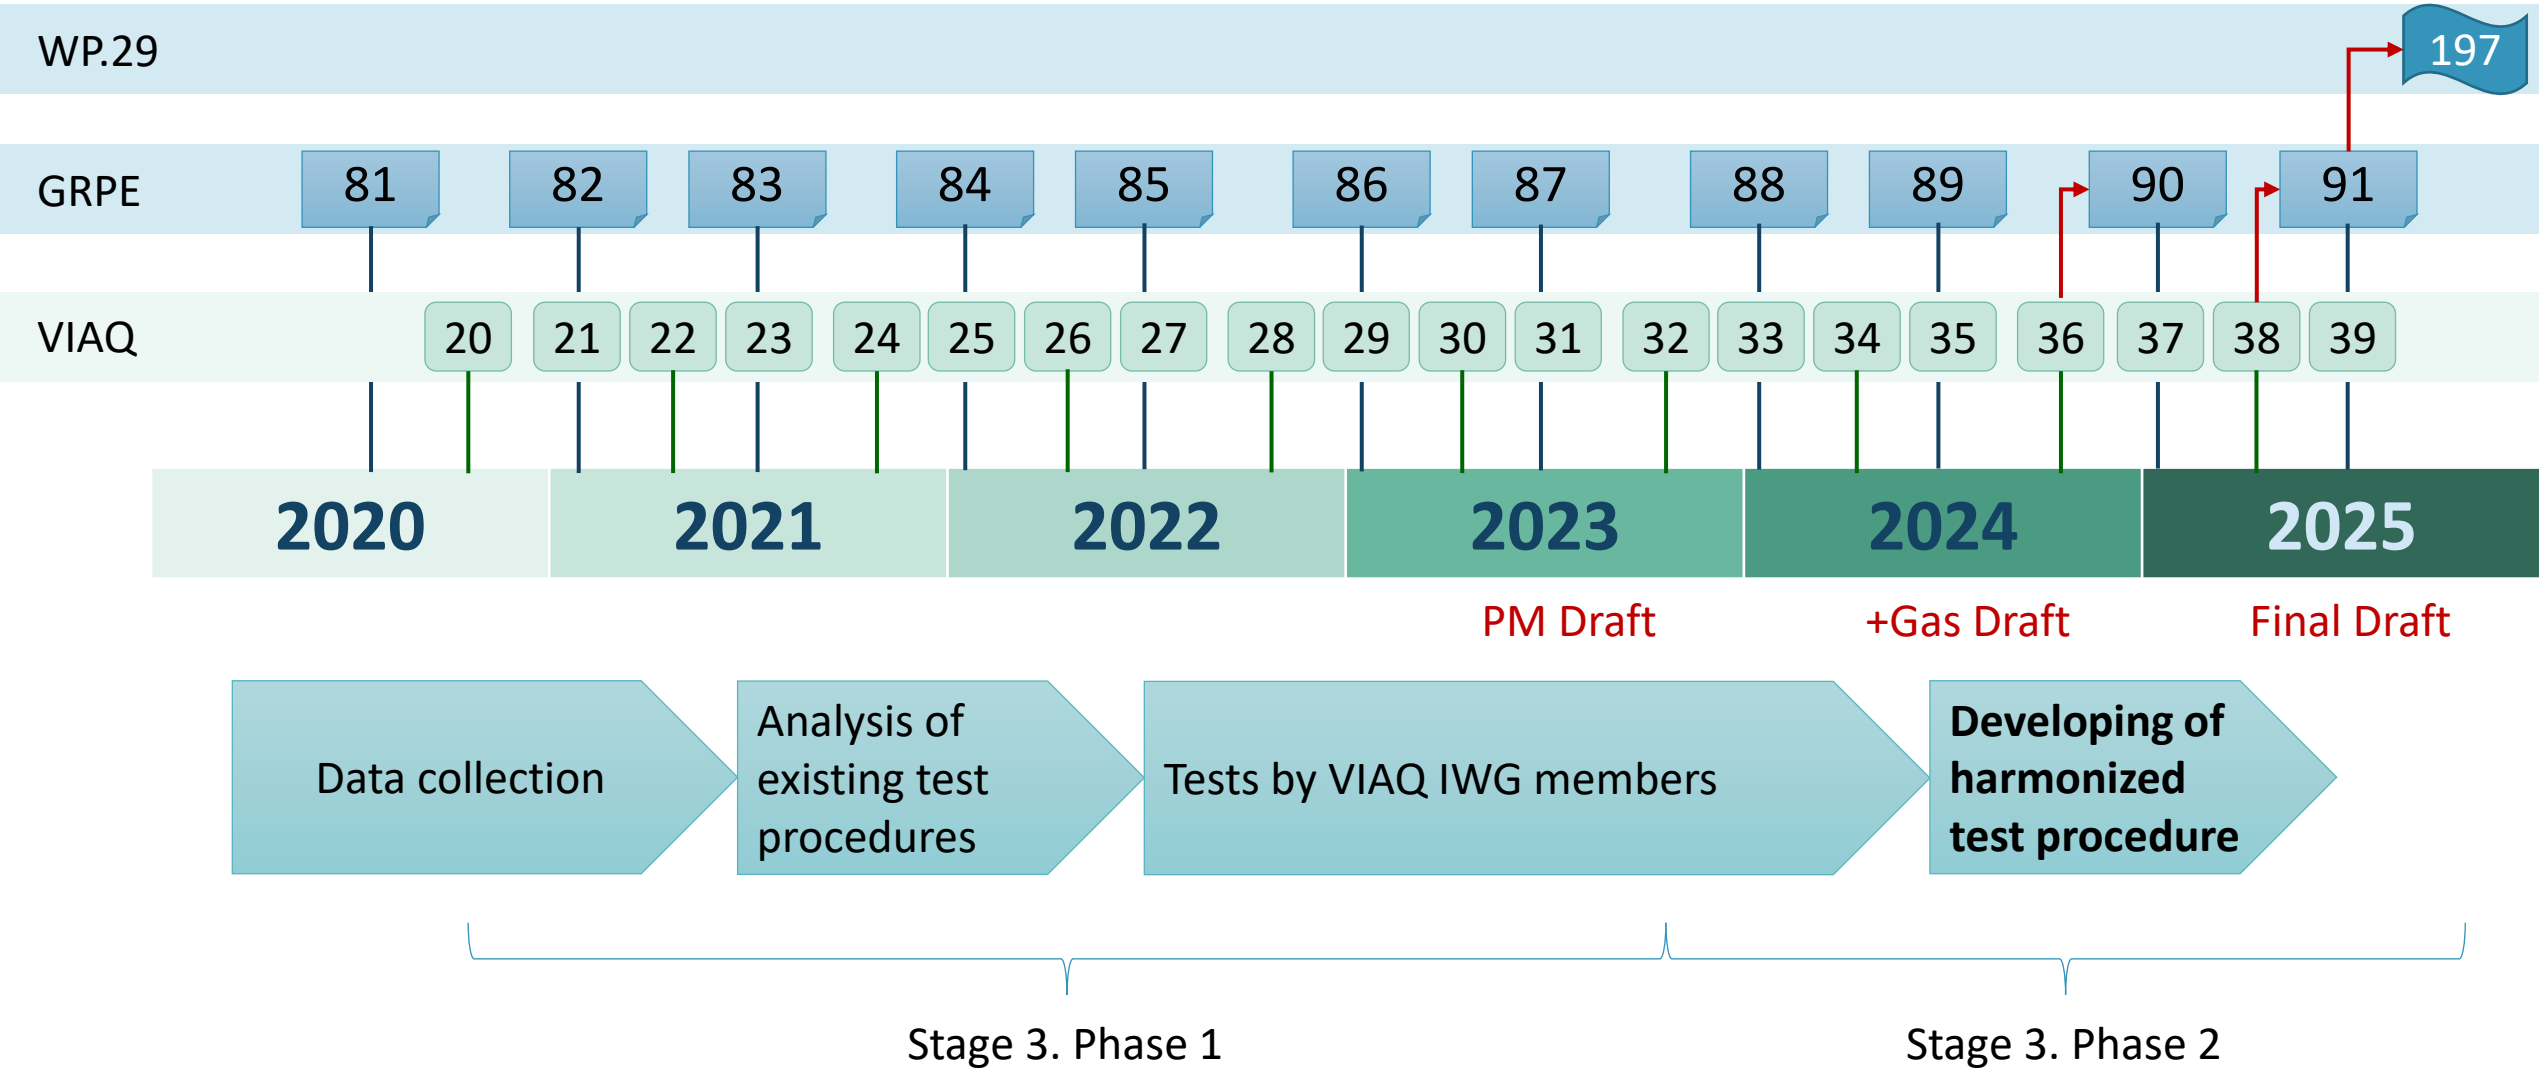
WP.29

197

GRPE

81 82 83 84 85 86 87 88 89 90 91

VIAQ

20 21 22 23 24 25 26 27 28 29 30 31 32 33 34 35 36 37 38 39

2020 2021 2022 2023 2024 2025

PM Draft

+Gas Draft

Final Draft

Data collection

Analysis of existing test procedures

Tests by VIAQ IWG members

Developing of harmonized test procedure

Stage 3. Phase 1

Stage 3. Phase 2